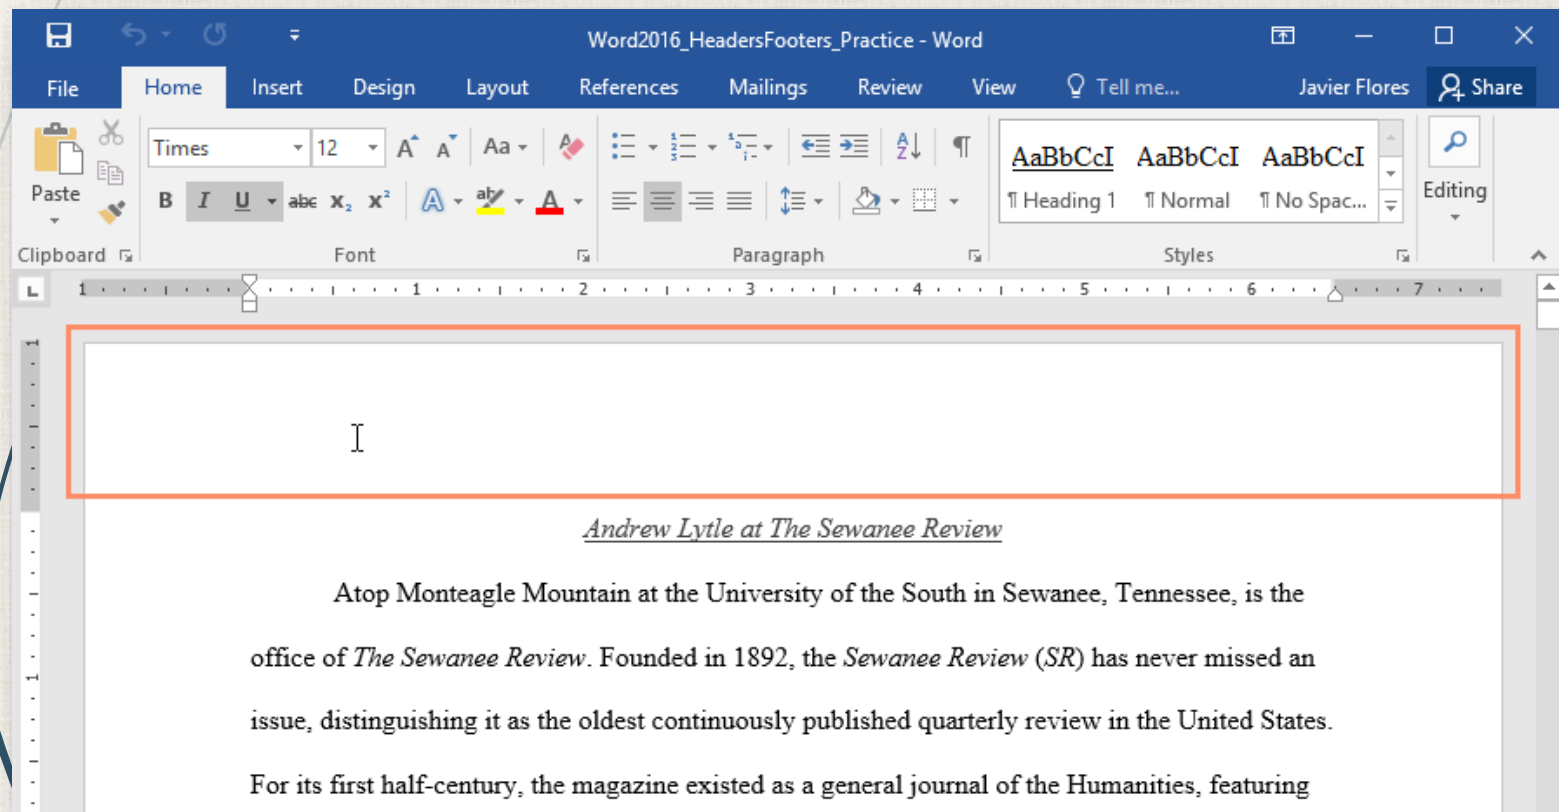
Word2016_HeadersFooters_Practice - Word

File Home Insert Design Layout References Mailings Review View Tell me... Javier Flores Share

Paste
Clipboard

Times 12
B I U abc $x_2$ $x^2$
Font

Paragraph

AaBbCcI AaBbCcI AaBbCcI
¶ Heading 1 ¶ Normal ¶ No Spac...
Styles

Editing

Andrew Lytle at The Sewanee Review

Atop Monteagle Mountain at the University of the South in Sewanee, Tennessee, is the office of The Sewanee Review. Founded in 1892, the Sewanee Review (SR) has never missed an issue, distinguishing it as the oldest continuously published quarterly review in the United States. For its first half-century, the magazine existed as a general journal of the Humanities, featuring